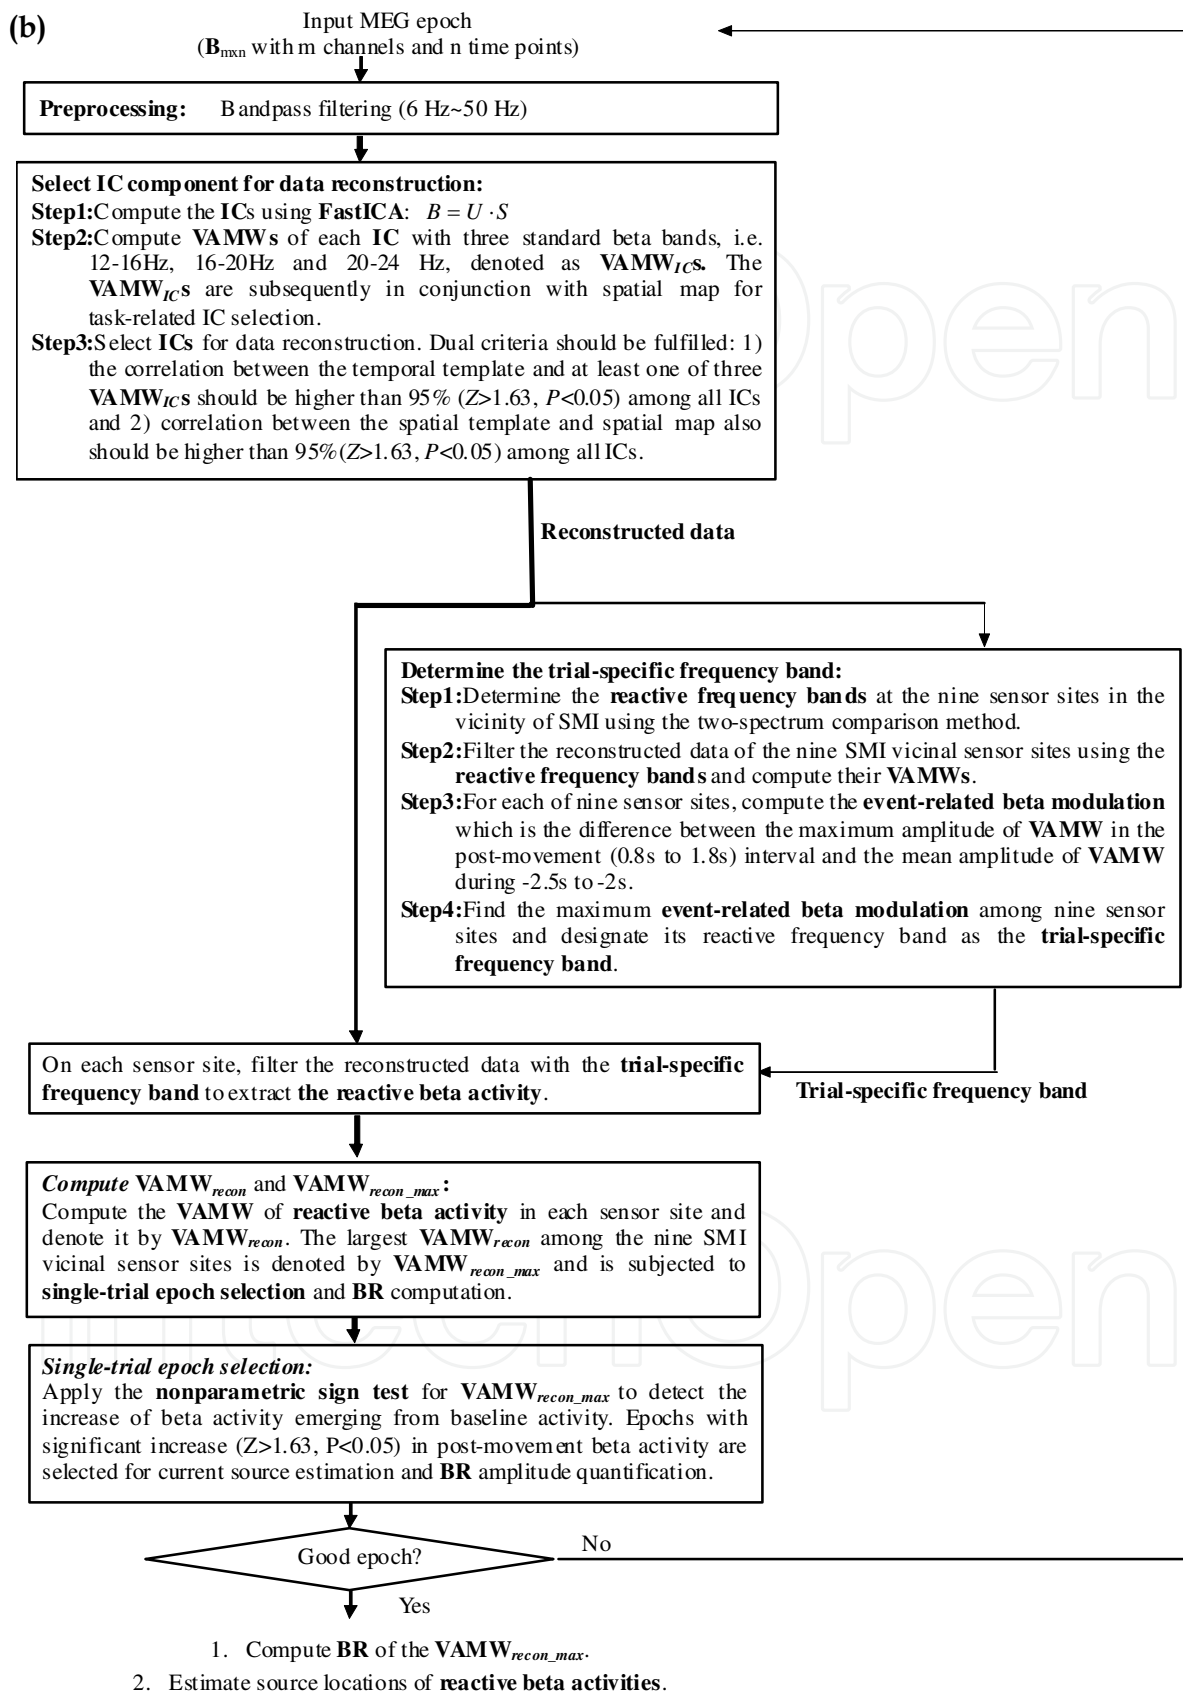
(b)

Input MEG epoch
($\mathbf{B}_{mxn}$ with m channels and n time points)

**Preprocessing:** Bandpass filtering (6 Hz~50 Hz)

**Select IC component for data reconstruction:**
**Step1:** Compute the **ICs** using **FastICA**: $B = U \cdot S$
**Step2:** Compute **VAMWs** of each **IC** with three standard beta bands, i.e. 12-16Hz, 16-20Hz and 20-24 Hz, denoted as $\mathbf{VAMW}_{IC}$**s.** The $\mathbf{VAMW}_{IC}$**s** are subsequently in conjunction with spatial map for task-related IC selection.
**Step3:** Select **ICs** for data reconstruction. Dual criteria should be fulfilled: 1) the correlation between the temporal template and at least one of three $\mathbf{VAMW}_{IC}$**s** should be higher than 95% ($Z$>1.63, $P$<0.05) among all ICs and 2) correlation between the spatial template and spatial map also should be higher than 95%($Z$>1.63, $P$<0.05) among all ICs.

**Reconstructed data**

**Determine the trial-specific frequency band:**
**Step1:** Determine the **reactive frequency bands** at the nine sensor sites in the vicinity of SMI using the two-spectrum comparison method.
**Step2:** Filter the reconstructed data of the nine SMI vicinal sensor sites using the **reactive frequency bands** and compute their **VAMWs**.
**Step3:** For each of nine sensor sites, compute the **event-related beta modulation** which is the difference between the maximum amplitude of **VAMW** in the post-movement (0.8s to 1.8s) interval and the mean amplitude of **VAMW** during -2.5s to -2s.
**Step4:** Find the maximum **event-related beta modulation** among nine sensor sites and designate its reactive frequency band as the **trial-specific frequency band**.

On each sensor site, filter the reconstructed data with the **trial-specific frequency band** to extract **the reactive beta activity**.

**Trial-specific frequency band**

*Compute* $\mathbf{VAMW}_{recon}$ and $\mathbf{VAMW}_{recon\_max}$:
Compute the **VAMW** of **reactive beta activity** in each sensor site and denote it by $\mathbf{VAMW}_{recon}$. The largest $\mathbf{VAMW}_{recon}$ among the nine SMI vicinal sensor sites is denoted by $\mathbf{VAMW}_{recon\_max}$ and is subjected to **single-trial epoch selection** and **BR** computation.

*Single-trial epoch selection:*
Apply the **nonparametric sign test** for $\mathbf{VAMW}_{recon\_max}$ to detect the increase of beta activity emerging from baseline activity. Epochs with significant increase (Z>1.63, P<0.05) in post-movement beta activity are selected for current source estimation and **BR** amplitude quantification.

Good epoch?
No
Yes

1. Compute **BR** of the $\mathbf{VAMW}_{recon\_max}$.
2. Estimate source locations of **reactive beta activities**.